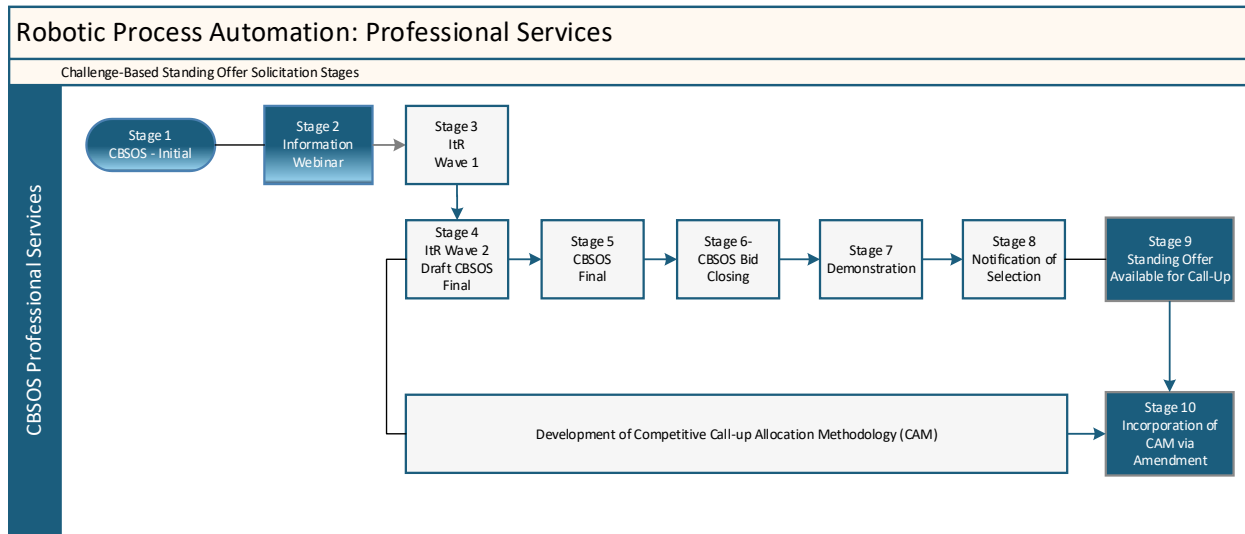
Robotic Process Automation: Professional Services

Challenge-Based Standing Offer Solicitation Stages

CBSOS Professional Services

Stage 1
CBSOS - Initial

Stage 2
Information
Webinar

Stage 3
ItR
Wave 1

Stage 4
ItR Wave 2
Draft CBSOS
Final

Stage 5
CBSOS
Final

Stage 6-
CBSOS Bid
Closing

Stage 7
Demonstration

Stage 8
Notification of
Selection

Stage 9
Standing Offer
Available for Call-Up

Development of Competitive Call-up Allocation Methodology (CAM)

Stage 10
Incorporation of
CAM via
Amendment